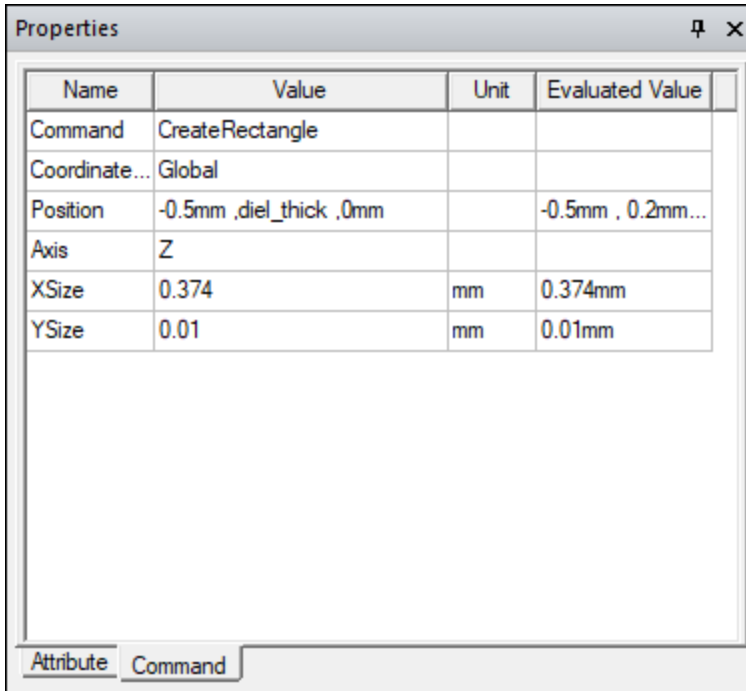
Properties

| Name | Value | Unit | Evaluated Value |
|---|---|---|---|
| Command | CreateRectangle | | |
| Coordinate... | Global | | |
| Position | -0.5mm ,diel_thick ,0mm | | -0.5mm , 0.2mm... |
| Axis | Z | | |
| XSize | 0.374 | mm | 0.374mm |
| YSize | 0.01 | mm | 0.01mm |

Attribute Command